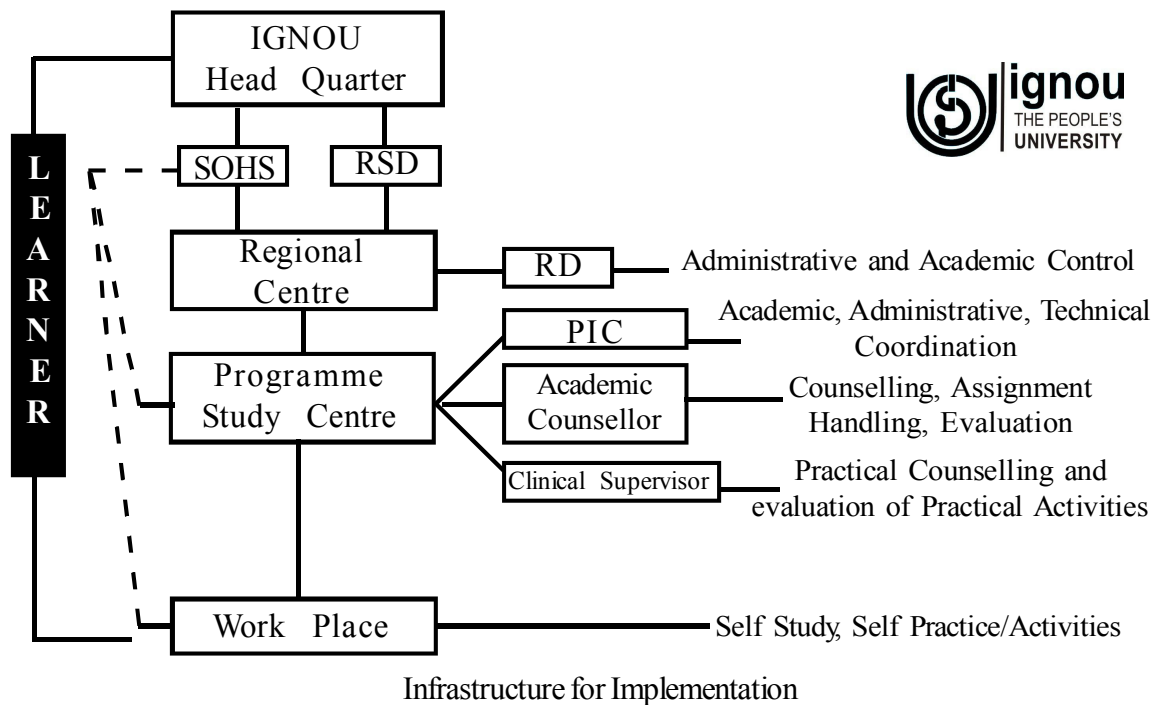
IGNOU Head Quarter

ignou THE PEOPLE'S UNIVERSITY

SOHS

RSD

L E A R N E R

Regional Centre

RD

Administrative and Academic Control

PIC

Academic, Administrative, Technical Coordination

Programme Study Centre

Academic Counsellor

Counselling, Assignment Handling, Evaluation

Clinical Supervisor

Practical Counselling and evaluation of Practical Activities

Work Place

Self Study, Self Practice/Activities

Infrastructure for Implementation